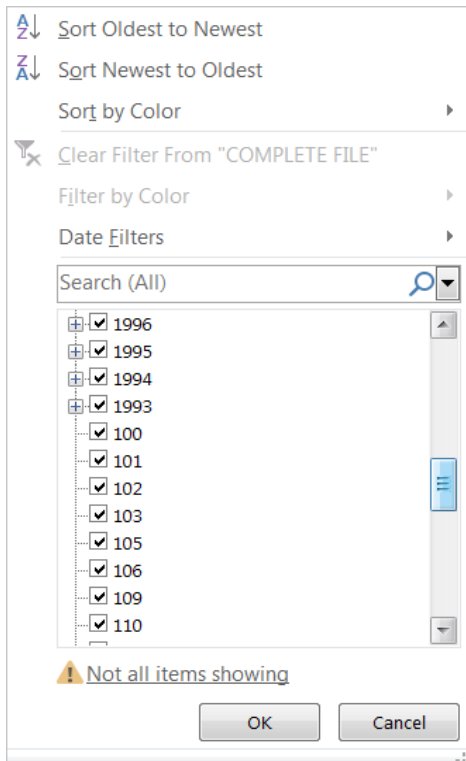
A Z Sort Oldest to Newest
Z A Sort Newest to Oldest
Sort by Color
Clear Filter From "COMPLETE FILE"
Filter by Color
Date Filters
Search (All)
1996
1995
1994
1993
100
101
102
103
105
106
109
110
Not all items showing
OK
Cancel